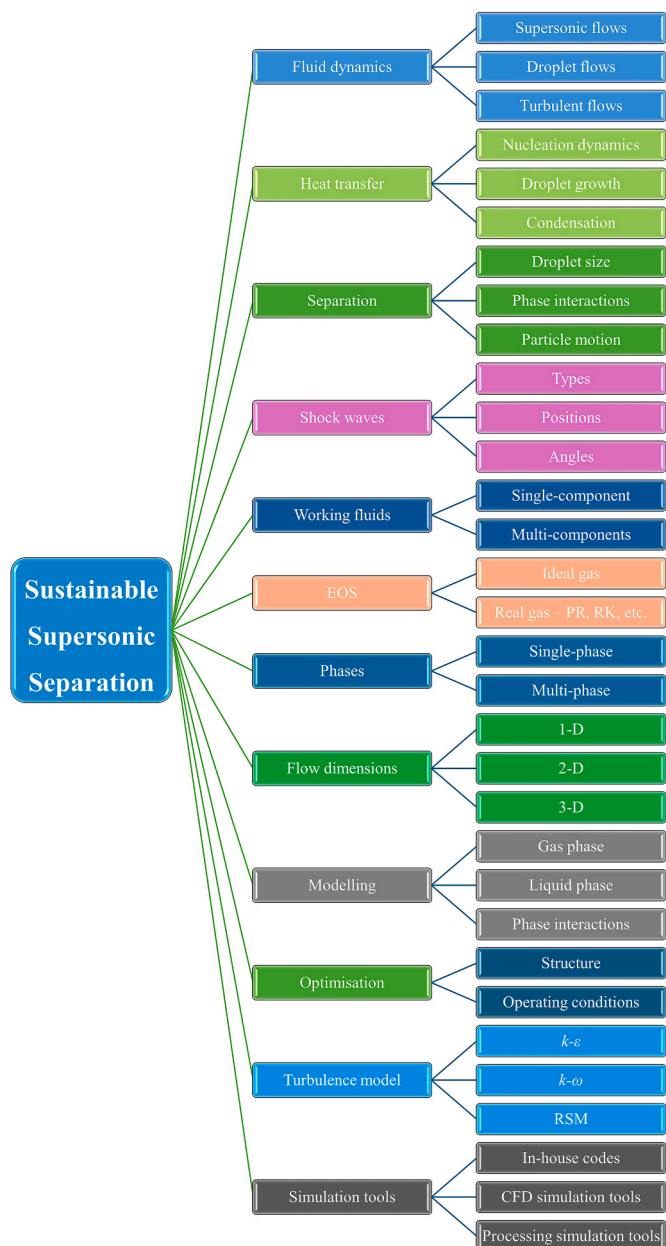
Sustainable Supersonic Separation

Fluid dynamics
Supersonic flows
Droplet flows
Turbulent flows

Heat transfer
Nucleation dynamics
Droplet growth
Condensation

Separation
Droplet size
Phase interactions
Particle motion

Shock waves
Types
Positions
Angles

Working fluids
Single-component
Multi-components

EOS
Ideal gas
Real gas – PR, RK, etc.

Phases
Single-phase
Multi-phase

Flow dimensions
1-D
2-D
3-D

Modelling
Gas phase
Liquid phase
Phase interactions

Optimisation
Structure
Operating conditions

Turbulence model
$k$-$\varepsilon$
$k$-$\omega$
RSM

Simulation tools
In-house codes
CFD simulation tools
Processing simulation tools